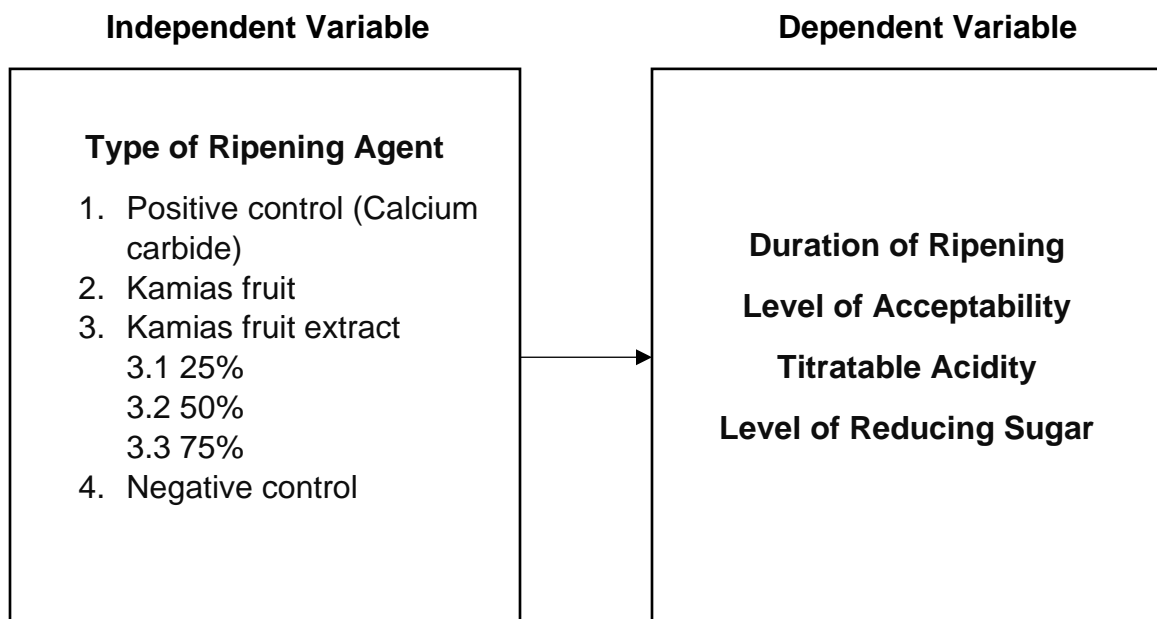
Independent Variable

Type of Ripening Agent

1. Positive control (Calcium carbide)
2. Kamias fruit
3. Kamias fruit extract
3.1 25%
3.2 50%
3.3 75%
4. Negative control

Dependent Variable

Duration of Ripening

Level of Acceptability

Titratable Acidity

Level of Reducing Sugar